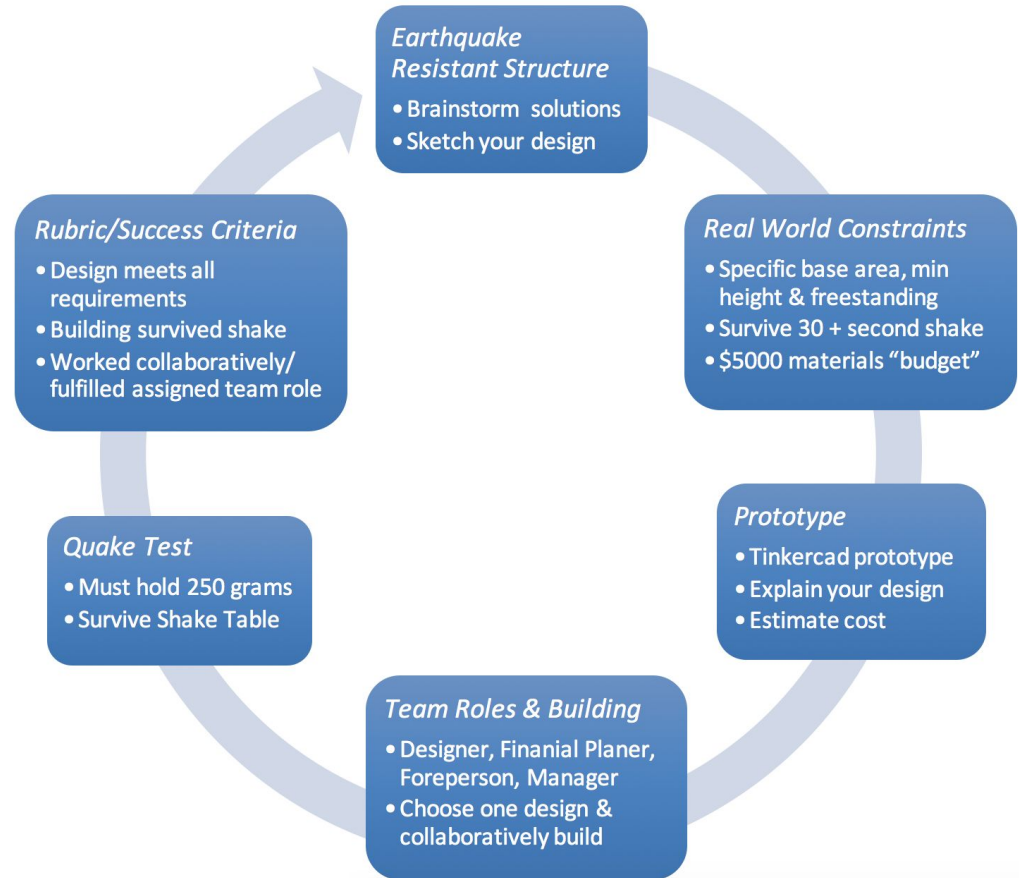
*Earthquake Resistant Structure*
- Brainstorm solutions
- Sketch your design

*Real World Constraints*
- Specific base area, min height & freestanding
- Survive 30 + second shake
- $5000 materials “budget”

*Prototype*
- Tinkercad prototype
- Explain your design
- Estimate cost

*Team Roles & Building*
- Designer, Finanial Planer, Foreperson, Manager
- Choose one design & collaboratively build

*Quake Test*
- Must hold 250 grams
- Survive Shake Table

*Rubric/Success Criteria*
- Design meets all requirements
- Building survived shake
- Worked collaboratively/ fulfilled assigned team role